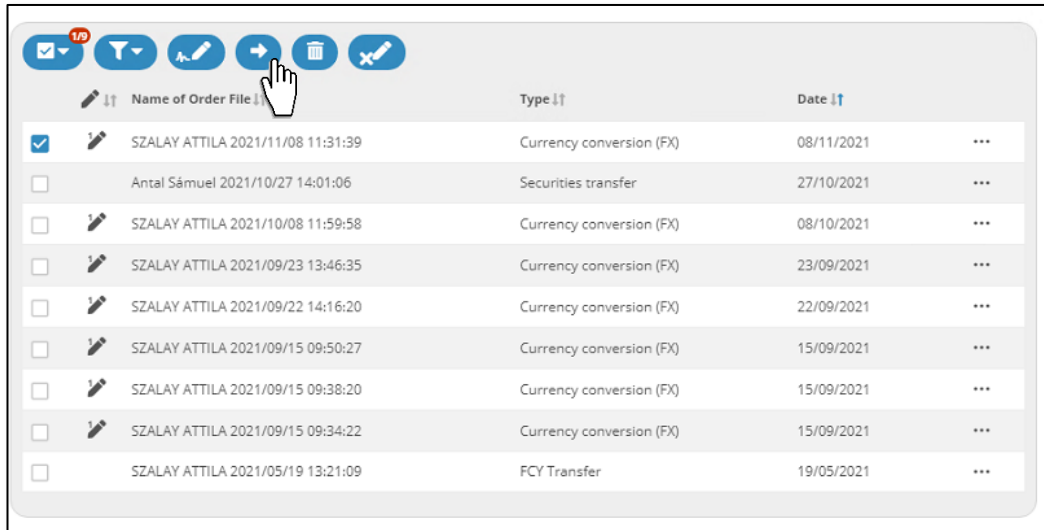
1/9

| | | Name of Order File | Type | Date | |
|---|---|---|---|---|---|
| | | SZALAY ATTILA 2021/11/08 11:31:39 | Currency conversion (FX) | 08/11/2021 | ••• |
| | | Antal Sámuel 2021/10/27 14:01:06 | Securities transfer | 27/10/2021 | ••• |
| | | SZALAY ATTILA 2021/10/08 11:59:58 | Currency conversion (FX) | 08/10/2021 | ••• |
| | | SZALAY ATTILA 2021/09/23 13:46:35 | Currency conversion (FX) | 23/09/2021 | ••• |
| | | SZALAY ATTILA 2021/09/22 14:16:20 | Currency conversion (FX) | 22/09/2021 | ••• |
| | | SZALAY ATTILA 2021/09/15 09:50:27 | Currency conversion (FX) | 15/09/2021 | ••• |
| | | SZALAY ATTILA 2021/09/15 09:38:20 | Currency conversion (FX) | 15/09/2021 | ••• |
| | | SZALAY ATTILA 2021/09/15 09:34:22 | Currency conversion (FX) | 15/09/2021 | ••• |
| | | SZALAY ATTILA 2021/05/19 13:21:09 | FCY Transfer | 19/05/2021 | ••• |